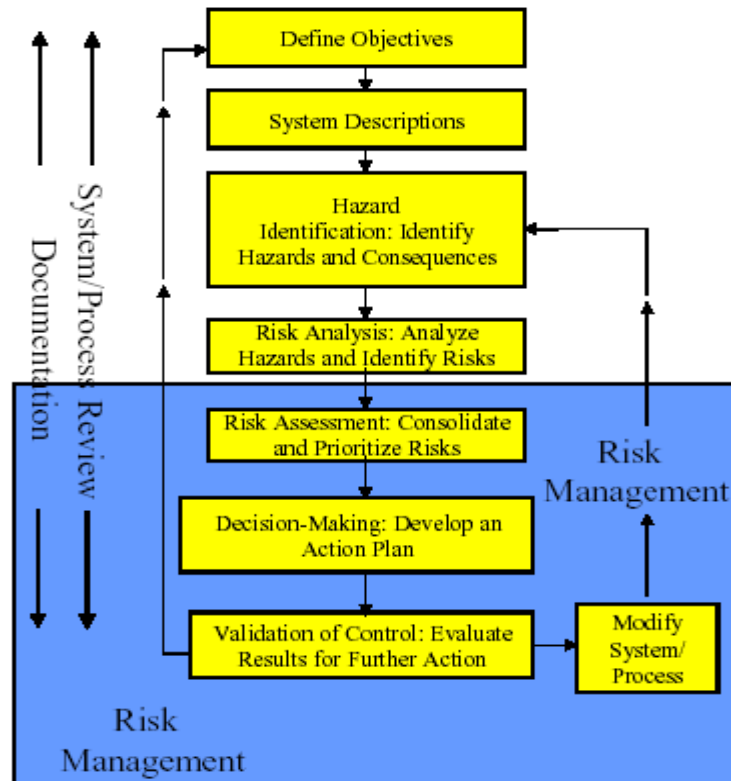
Define Objectives

System Descriptions

Hazard Identification: Identify Hazards and Consequences

Risk Analysis: Analyze Hazards and Identify Risks

Risk Assessment: Consolidate and Prioritize Risks

Decision-Making: Develop an Action Plan

Validation of Control: Evaluate Results for Further Action

Modify System/ Process

Risk Management

Documentation

System/Process Review

Risk Management